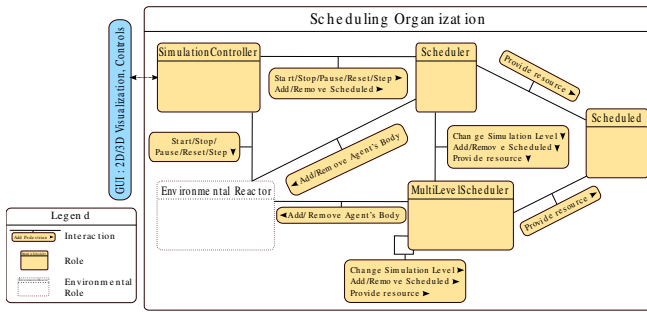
Scheduling Organization

GUI; 2D/3D Visualization, Controls

SimulationController

Scheduler

Start/Stop/Pause/Reset/Step ►
Add/Remove Scheduled ►

Provide resource ►

Scheduled

Start/Stop/
Pause/Reset/Step ▼

◄Add/Remove Agent's Body

Change Simulation Level ▼
Add/Remove Scheduled ▼
Provide resource ▼

Environmental Reactor

MultiLevelScheduler

◄Add/Remove Agent's Body

Provide resource ►

Change Simulation Level ►
Add/Remove Scheduled ►
Provide resource ►

Legend

Add Protocol ►
Interaction

Role name
Role

Environmental Role